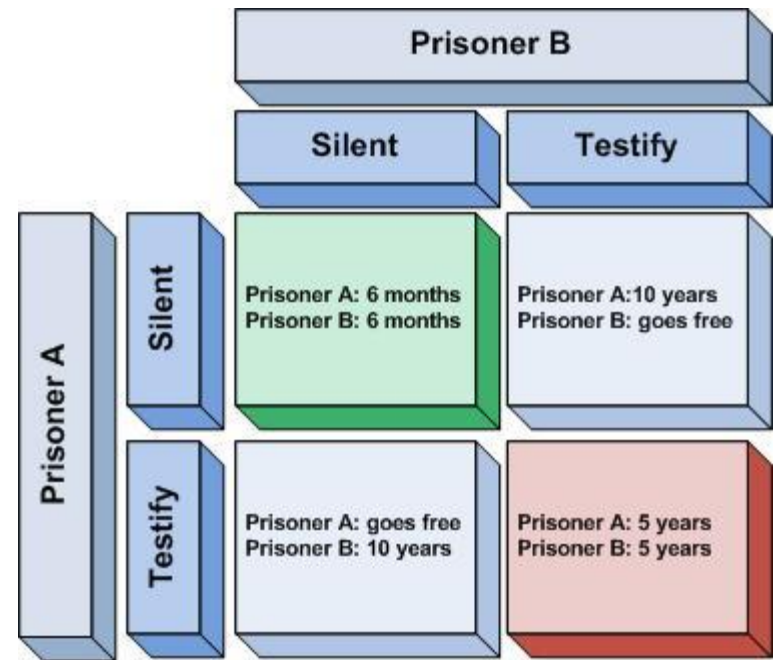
| | | Prisoner B | |
|---|---|---|---|
| | | Silent | Testify |
| Prisoner A | Silent | Prisoner A: 6 months Prisoner B: 6 months | Prisoner A:10 years Prisoner B: goes free |
| | Testify | Prisoner A: goes free Prisoner B: 10 years | Prisoner A: 5 years Prisoner B: 5 years |